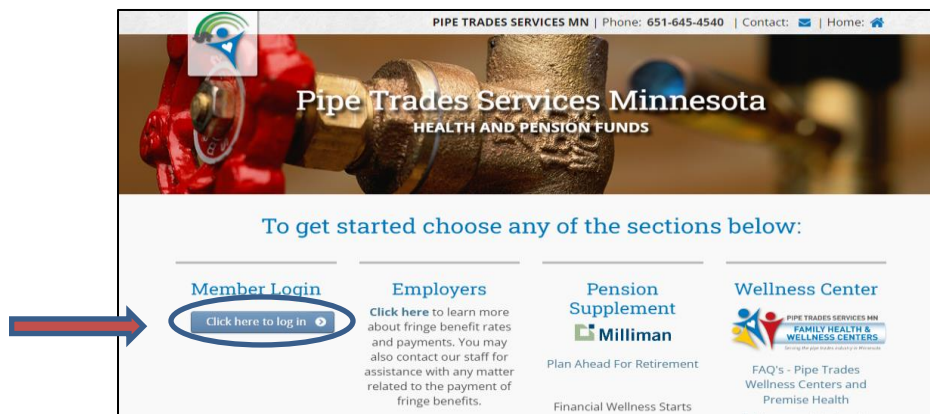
PIPE TRADES SERVICES MN | Phone: 651-645-4540 | Contact: | Home:

Pipe Trades Services Minnesota
HEALTH AND PENSION FUNDS

To get started choose any of the sections below:

Member Login
Click here to log in

Employers
Click here to learn more about fringe benefit rates and payments. You may also contact our staff for assistance with any matter related to the payment of fringe benefits.

Pension Supplement
Milliman
Plan Ahead For Retirement

Financial Wellness Starts

Wellness Center
PIPE TRADES SERVICES MN
FAMILY HEALTH & WELLNESS CENTERS
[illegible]

FAQ's - Pipe Trades Wellness Centers and Premise Health